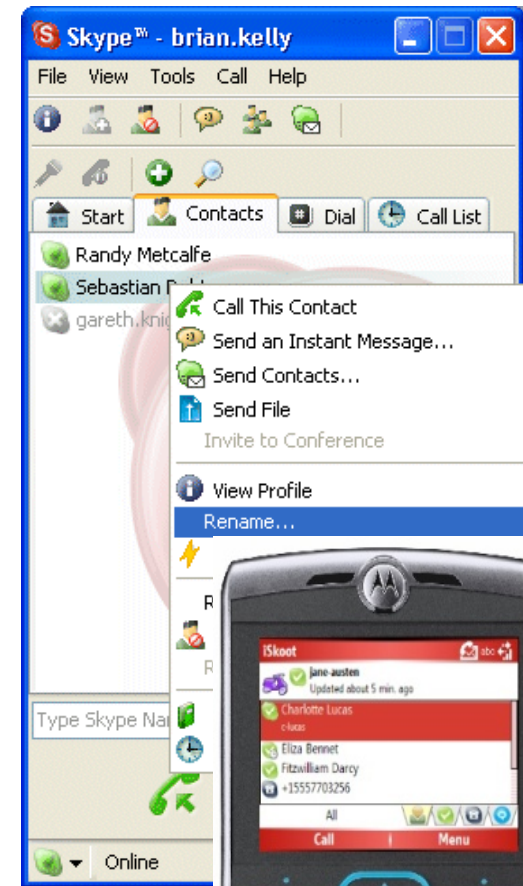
Skype™ - brian.kelly

File View Tools Call Help

Start Contacts Dial Call List

Randy Metcalfe

Sebastian R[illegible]

gareth.kni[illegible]

Call This Contact

Send an Instant Message...

Send Contacts...

Send File

Invite to Conference

View Profile

Rename...

R

R

Type Skype Na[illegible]

Online

iSkoot

jane-austen

Updated about 5 min. ago

Charlotte Lucas

c-lucas

Eliza Bennet

Fitzwilliam Darcy

+15557703256

All

Call

Menu